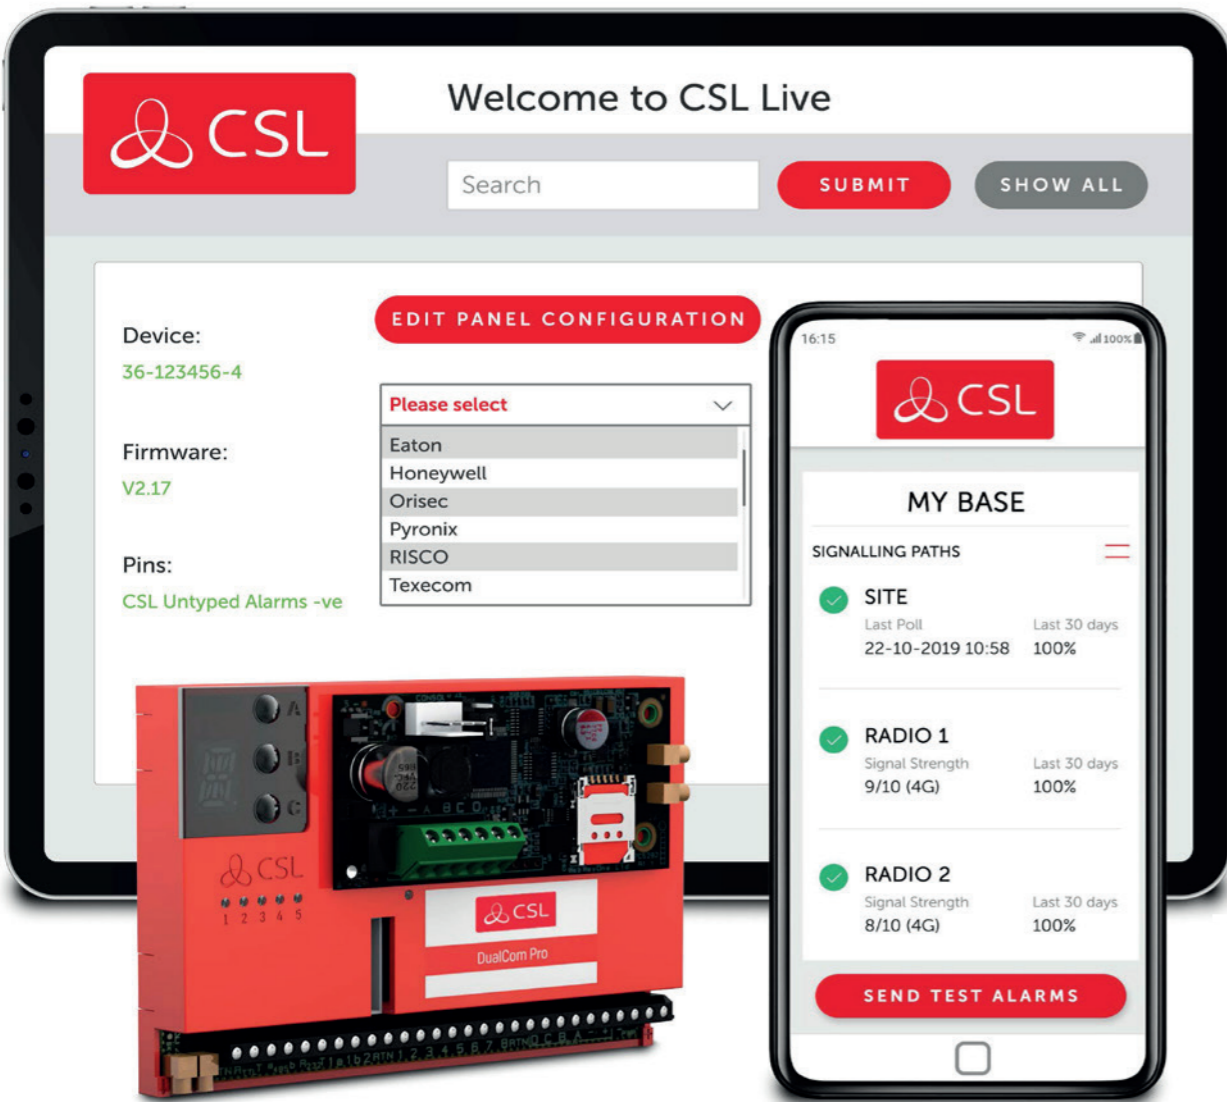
CSL

Welcome to CSL Live

Search

SUBMIT

SHOW ALL

Device:
36-123456-4

Firmware:
V2.17

Pins:
CSL Untyped Alarms -ve

EDIT PANEL CONFIGURATION

Please select
Eaton
Honeywell
Orisec
Pyronix
RISCO
Texecom

A
B
C

CSL
1 2 3 4 5

CSL
DualCom Pro

16:15
100%

CSL

MY BASE

SIGNALLING PATHS

SITE
Last Poll
22-10-2019 10:58
Last 30 days
100%

RADIO 1
Signal Strength
9/10 (4G)
Last 30 days
100%

RADIO 2
Signal Strength
8/10 (4G)
Last 30 days
100%

SEND TEST ALARMS